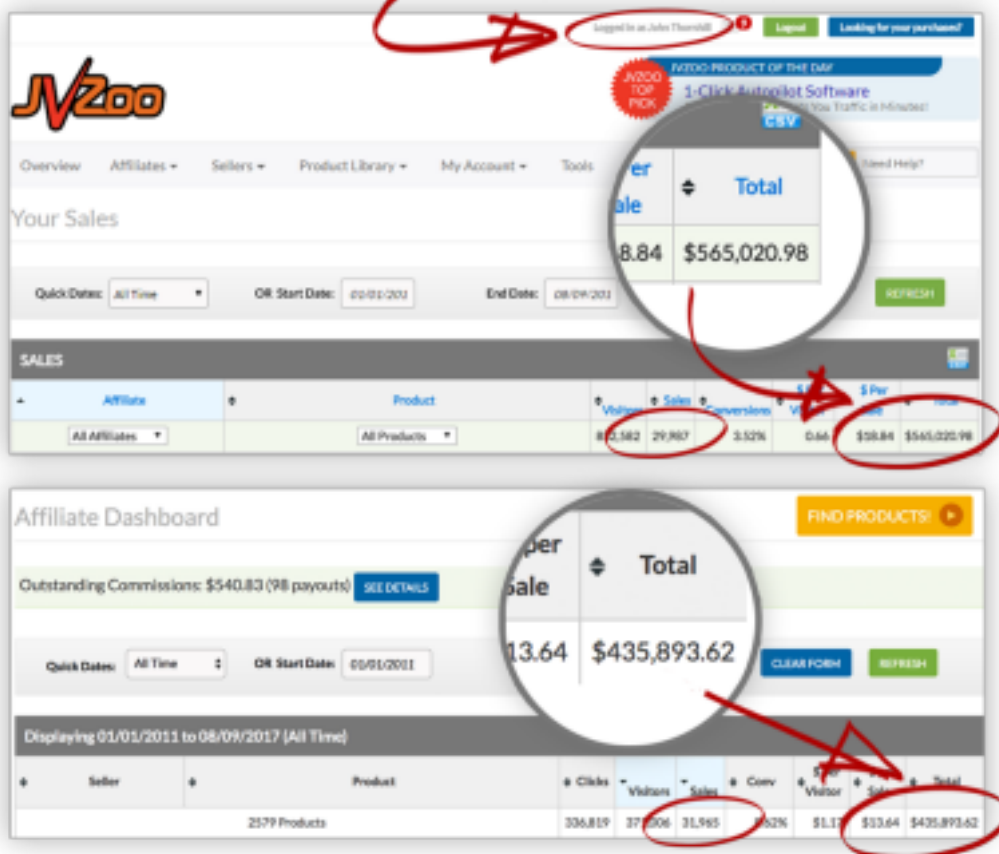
Logged in as John Thornhill

Logout

Looking for your purchases?

JVZoo

JVZOO TOP PICK

JVZOO PRODUCT OF THE DAY

1-Click Autopilot Software

You Traffic in Minutes!

Overview Affiliates Sellers Product Library My Account Tools

Need Help?

Your Sales

Quick Dates: All Time

OR Start Date: 01/01/201

End Date: 08/09/201

REFRESH

per Sale

Total

8.84

$565,020.98

SALES

| Affiliate | Product | Visitors | Sales | Conversions | $ Per Visitor | $ Per Sale | Total |
|---|---|---|---|---|---|---|---|
| All Affiliates | All Products | 8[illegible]582 | 29,987 | 3.52% | 0.66 | $18.84 | $565,020.98 |

Affiliate Dashboard

FIND PRODUCTS!

Outstanding Commissions: $540.83 (98 payouts)

SEE DETAILS

per Sale

Total

13.64

$435,893.62

Quick Dates: All Time

OR Start Date: 01/01/2011

CLEAR FORM

REFRESH

Displaying 01/01/2011 to 08/09/2017 (All Time)

| Seller | Product | Clicks | Visitors | Sales | Conv | $ Per Visitor | $ Per Sale | Total |
|---|---|---|---|---|---|---|---|---|
| | 2579 Products | 336,819 | 37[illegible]306 | 31,965 | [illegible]62% | $1.1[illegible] | $13.64 | $435,893.62 |